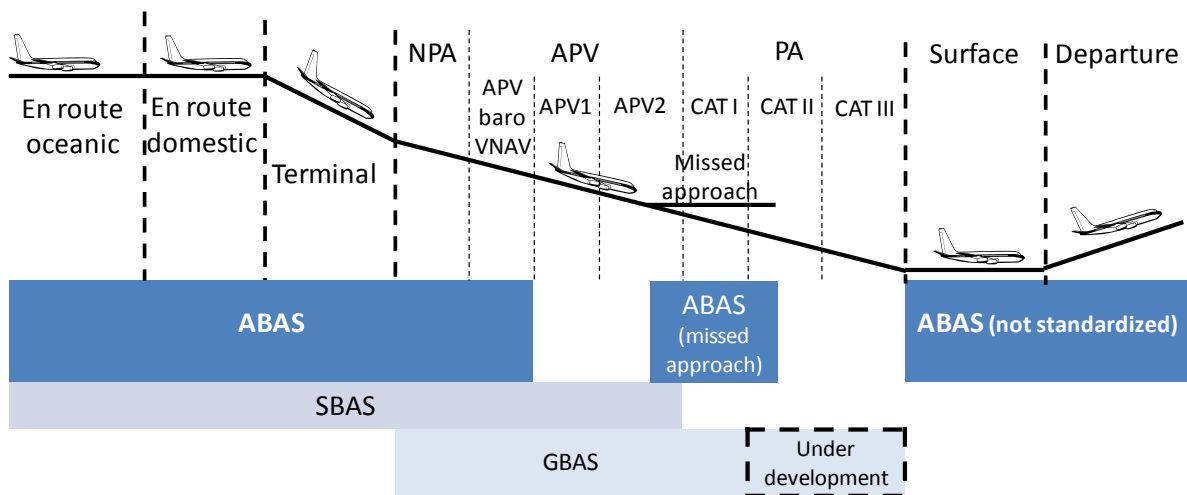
NPA APV PA Surface Departure

En route oceanic

En route domestic

Terminal

APV baro VNAV

APV1

APV2

CAT I

CAT II

CAT III

Missed approach

ABAS

ABAS (missed approach)

ABAS (not standardized)

SBAS

GBAS

Under development